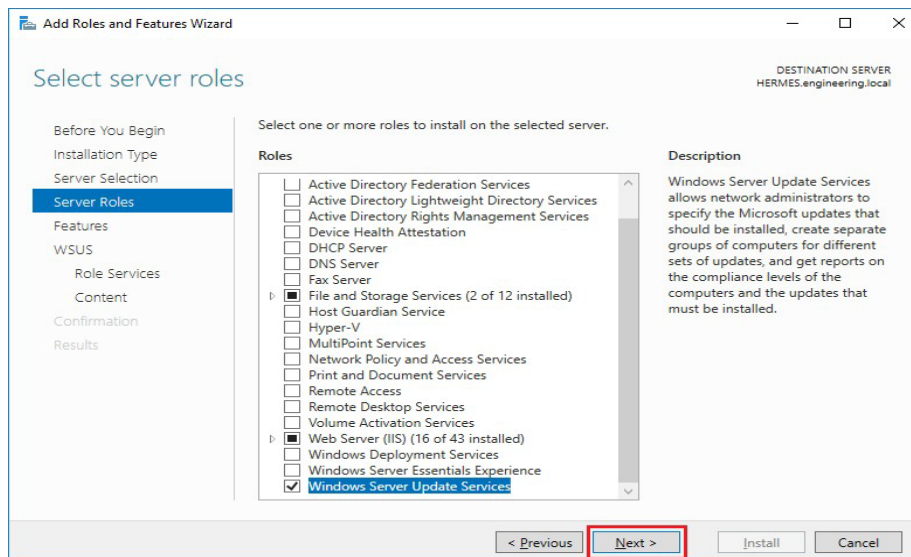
Add Roles and Features Wizard

Select server roles

DESTINATION SERVER
HERMES.engineering.local

Before You Begin
Installation Type
Server Selection
Server Roles
Features
WSUS
Role Services
Content
Confirmation
Results

Select one or more roles to install on the selected server.

Roles

Active Directory Federation Services
Active Directory Lightweight Directory Services
Active Directory Rights Management Services
Device Health Attestation
DHCP Server
DNS Server
Fax Server
File and Storage Services (2 of 12 installed)
Host Guardian Service
Hyper-V
MultiPoint Services
Network Policy and Access Services
Print and Document Services
Remote Access
Remote Desktop Services
Volume Activation Services
Web Server (IIS) (16 of 43 installed)
Windows Deployment Services
Windows Server Essentials Experience
Windows Server Update Services

Description

Windows Server Update Services allows network administrators to specify the Microsoft updates that should be installed, create separate groups of computers for different sets of updates, and get reports on the compliance levels of the computers and the updates that must be installed.

< Previous
Next >
Install
Cancel